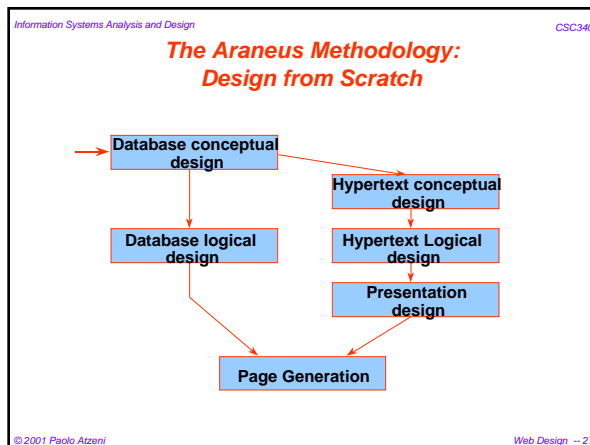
Information Systems Analysis and Design

CSC340

The Araneus Methodology: Design from Scratch

Database conceptual design

Hypertext conceptual design

Database logical design

Hypertext Logical design

Presentation design

Page Generation

© 2001 Paolo Atzeni

Web Design -- 2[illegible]